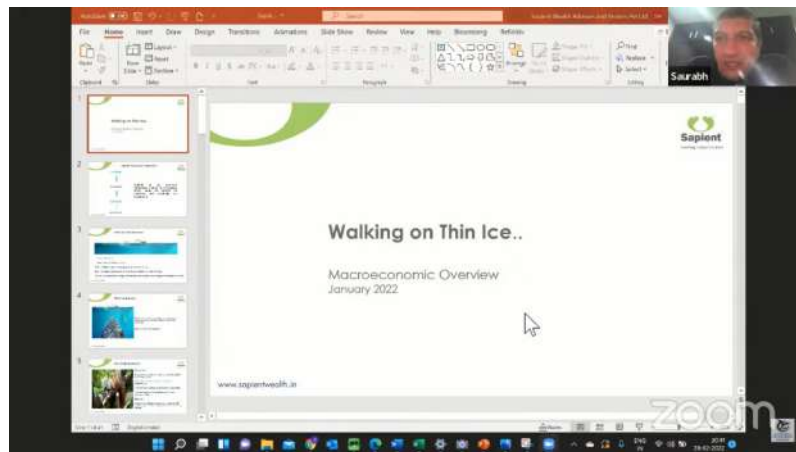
AutoSave
Search
File Home Insert Draw Design Transitions Animations Slide Show Review View Help Recording Refinitiv
Layout
Reset
Section
New Slide
Paste
Find
Replace
Select
Clipboard Slides Font Paragraph Drawing Editing
Arrange
Quick Styles
Saurabh
Walking on Thin Ice
Sapient
Walking on Thin Ice..
Macroeconomic Overview
January 2022
www.sapientwealth.in
Slide 1 of 41
English (India)
Notes
zoom
ENG IN